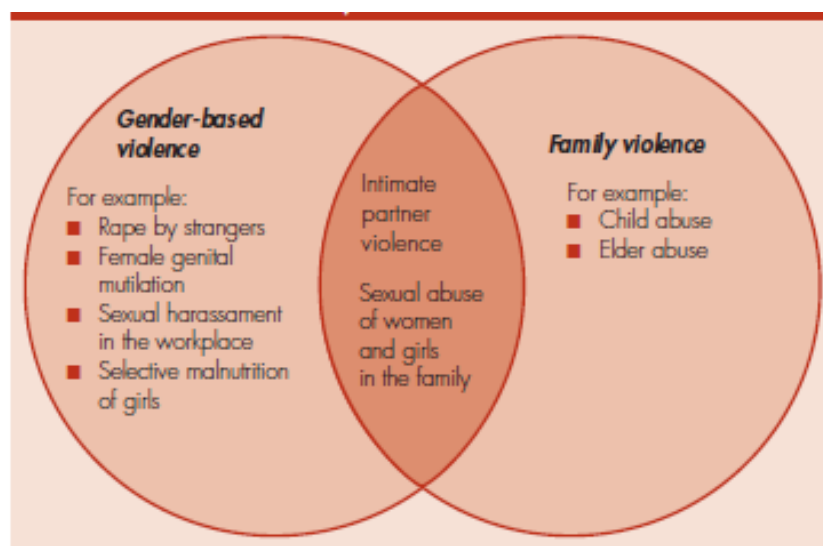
Gender-based violence

For example:
- Rape by strangers
- Female genital mutilation
- Sexual harassament in the workplace
- Selective malnutrition of girls

Intimate partner violence

Sexual abuse of women and girls in the family

Family violence

For example:
- Child abuse
- Elder abuse